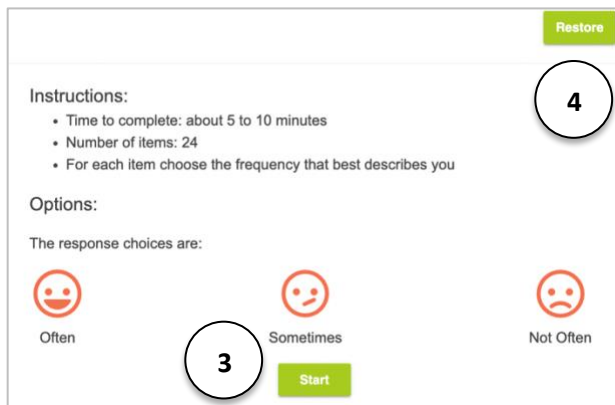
Restore

4

Instructions:

- Time to complete: about 5 to 10 minutes
- Number of items: 24
- For each item choose the frequency that best describes you

Options:

The response choices are:

Often

Sometimes

Not Often

3

Start